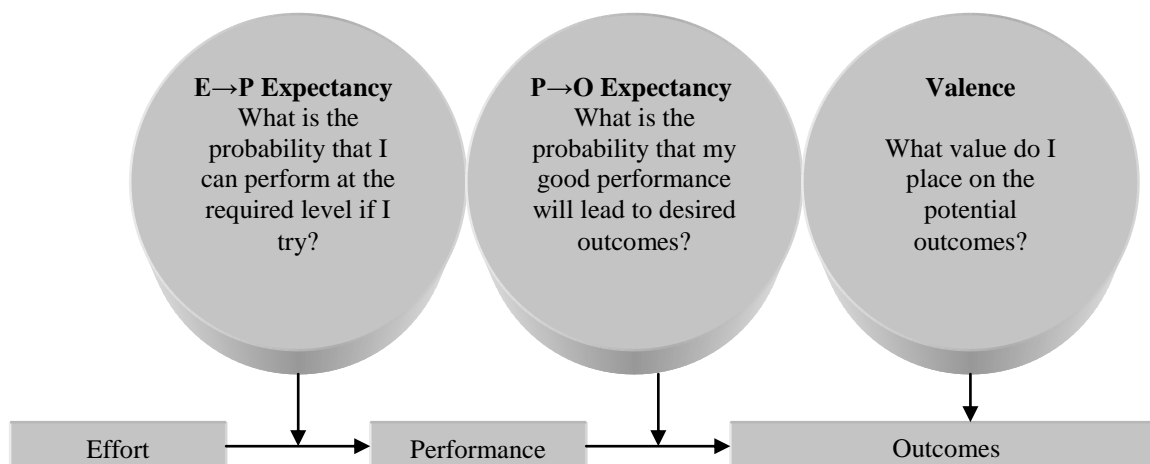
**E→P Expectancy**
What is the probability that I can perform at the required level if I try?

**P→O Expectancy**
What is the probability that my good performance will lead to desired outcomes?

**Valence**

What value do I place on the potential outcomes?

Effort

Performance

Outcomes